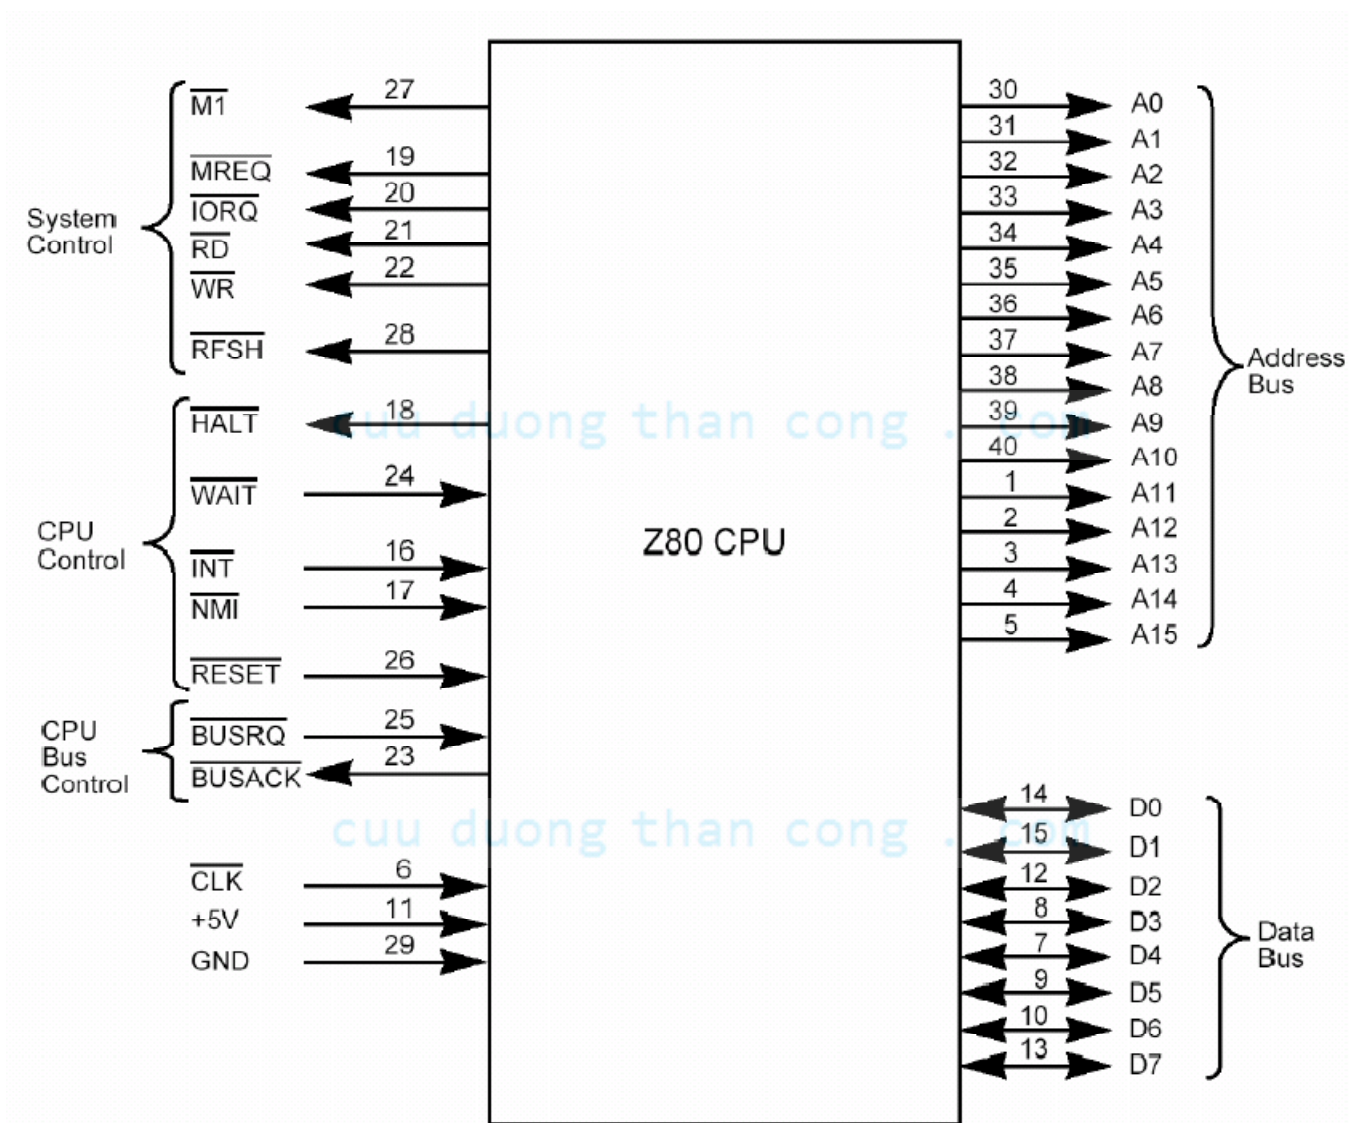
System Control

$\overline{M1}$ 27
$\overline{MREQ}$ 19
$\overline{IORQ}$ 20
$\overline{RD}$ 21
$\overline{WR}$ 22
$\overline{RFSH}$ 28

CPU Control

$\overline{HALT}$ 18
$\overline{WAIT}$ 24
$\overline{INT}$ 16
$\overline{NMI}$ 17
$\overline{RESET}$ 26

CPU Bus Control

$\overline{BUSRQ}$ 25
$\overline{BUSACK}$ 23

$\overline{CLK}$ 6
+5V 11
GND 29

Z80 CPU

30 A0
31 A1
32 A2
33 A3
34 A4
35 A5
36 A6
37 A7
38 A8
39 A9
40 A10
1 A11
2 A12
3 A13
4 A14
5 A15

Address Bus

14 D0
15 D1
12 D2
8 D3
7 D4
9 D5
10 D6
13 D7

Data Bus

cuu duong than cong . com
cuu duong than cong . com